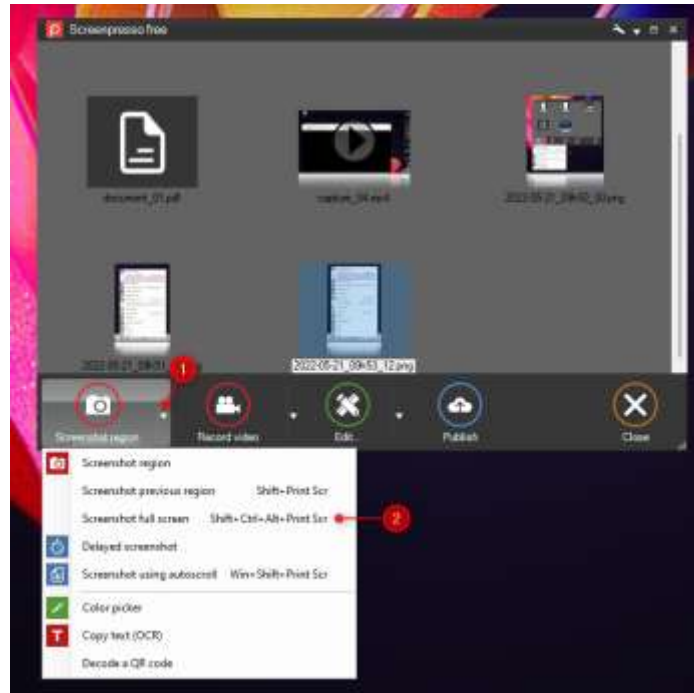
Screenpresso free

document_01.pdf

capture_04.mp4

2022-05-21_09-52_32.png

2022-05-21_09-51

2022-05-21_09-53_12.png

1

Screenshot region

Record video

Edit...

Publish

Close

Screenshot region

Screenshot previous region Shift+Print Scr

Screenshot full screen Shift+Ctrl+Alt+Print Scr

2

Delayed screenshot

Screenshot using autoscroll Win+Shift+Print Scr

Color picker

Copy text (OCR)

Decode a QR code